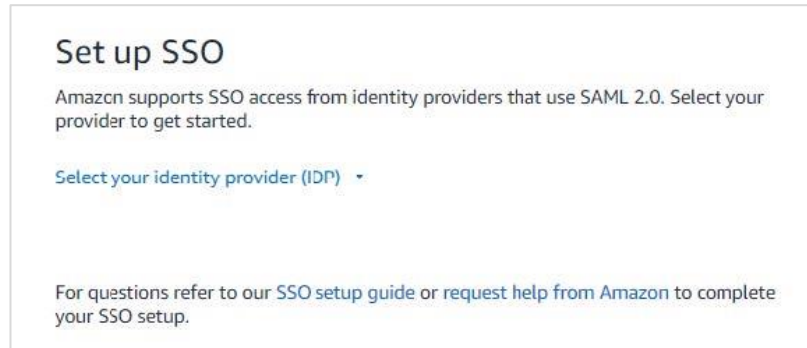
Set up SSO

Amazon supports SSO access from identity providers that use SAML 2.0. Select your provider to get started.

Select your identity provider (IDP)

For questions refer to our SSO setup guide or request help from Amazon to complete your SSO setup.